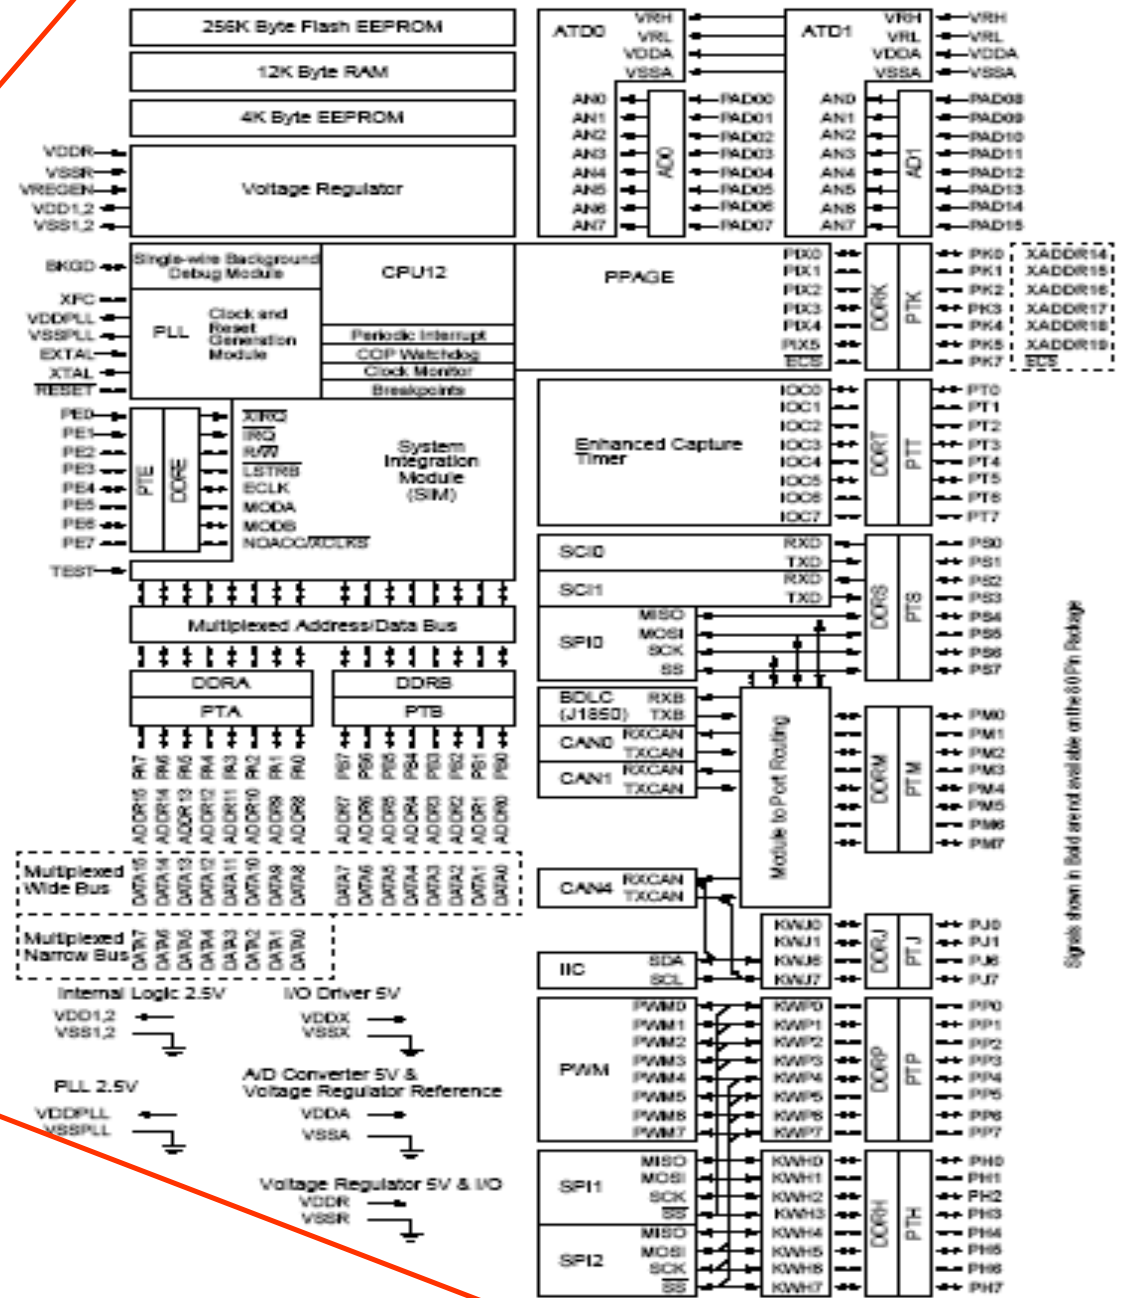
256K Byte Flash EEPROM

12K Byte RAM

4K Byte EEPROM

VDDR
VSSR
VREGEN
VDD1,2
VSS1,2

Voltage Regulator

BKGD

Single-wire Background Debug Module

CPU12

XFC
VDDPLL
VSSPLL
EXTAL
XTAL
$\overline{RESET}$

PLL

Clock and Reset Generation Module

Periodic Interrupt
COP Watchdog
Clock Monitor
Breakpoints

PE0
PE1
PE2
PE3
PE4
PE5
PE6
PE7

PTE
DDRE

$\overline{XIRQ}$
$\overline{IRQ}$
R/$\overline{W}$
$\overline{LSTRB}$
ECLK
MODA
MODB
NOACC/XCLKS

System Integration Module (SIM)

TEST

Multiplexed Address/Data Bus

DDRA
PTA

DDRB
PTB

PA7 PA6 PA5 PA4 PA3 PA2 PA1 PA0
PB7 PB6 PB5 PB4 PB3 PB2 PB1 PB0

ADDR15 ADDR14 ADDR13 ADDR12 ADDR11 ADDR10 ADDR9 ADDR8
ADDR7 ADDR6 ADDR5 ADDR4 ADDR3 ADDR2 ADDR1 ADDR0

Multiplexed Wide Bus
DATA15 DATA14 DATA13 DATA12 DATA11 DATA10 DATA9 DATA8
DATA7 DATA6 DATA5 DATA4 DATA3 DATA2 DATA1 DATA0

Multiplexed Narrow Bus
DATA7 DATA6 DATA5 DATA4 DATA3 DATA2 DATA1 DATA0

Internal Logic 2.5V
VDD1,2
VSS1,2

I/O Driver 5V
VDDX
VSSX

PLL 2.5V
VDDPLL
VSSPLL

A/D Converter 5V & Voltage Regulator Reference
VDDA
VSSA

Voltage Regulator 5V & I/O
VDDR
VSSR

ATD0
VRH
VRL
VDDA
VSSA
AN0 AN1 AN2 AN3 AN4 AN5 AN6 AN7
AD0
PAD00 PAD01 PAD02 PAD03 PAD04 PAD05 PAD06 PAD07

ATD1
VRH
VRL
VDDA
VSSA
AN0 AN1 AN2 AN3 AN4 AN5 AN6 AN7
AD1
PAD08 PAD09 PAD10 PAD11 PAD12 PAD13 PAD14 PAD15
VRH
VRL
VDDA
VSSA

PPAGE
PIX0 PIX1 PIX2 PIX3 PIX4 PIX5 $\overline{ECS}$
DDRK
PTK
PK0 PK1 PK2 PK3 PK4 PK5 PK7
XADDR14 XADDR15 XADDR16 XADDR17 XADDR18 XADDR19 $\overline{ECS}$

Enhanced Capture Timer
IOC0 IOC1 IOC2 IOC3 IOC4 IOC5 IOC6 IOC7
DDRT
PTT
PT0 PT1 PT2 PT3 PT4 PT5 PT6 PT7

SCI0
RXD
TXD
SCI1
RXD
TXD
SPI0
MISO
MOSI
SCK
SS
DDRS
PTS
PS0 PS1 PS2 PS3 PS4 PS5 PS6 PS7

BDLC (J1850)
RXB
TXB
CAN0
RXCAN
TXCAN
CAN1
RXCAN
TXCAN

Module to Port Routing

DDRM
PTM
PM0 PM1 PM2 PM3 PM4 PM5 PM6 PM7

CAN4
RXCAN
TXCAN

IIC
SDA
SCL

KWJ0 KWJ1 KWJ6 KWJ7
DDRJ
PTJ
PJ0 PJ1 PJ6 PJ7

PWM
PWM0 PWM1 PWM2 PWM3 PWM4 PWM5 PWM6 PWM7
KWP0 KWP1 KWP2 KWP3 KWP4 KWP5 KWP6 KWP7
DDRP
PTP
PP0 PP1 PP2 PP3 PP4 PP5 PP6 PP7

SPI1
MISO
MOSI
SCK
$\overline{SS}$
SPI2
MISO
MOSI
SCK
$\overline{SS}$
KWH0 KWH1 KWH2 KWH3 KWH4 KWH5 KWH6 KWH7
DDRH
PTH
PH0 PH1 PH2 PH3 PH4 PH5 PH6 PH7

Signals shown in Bold are not available on the 80 Pin Package